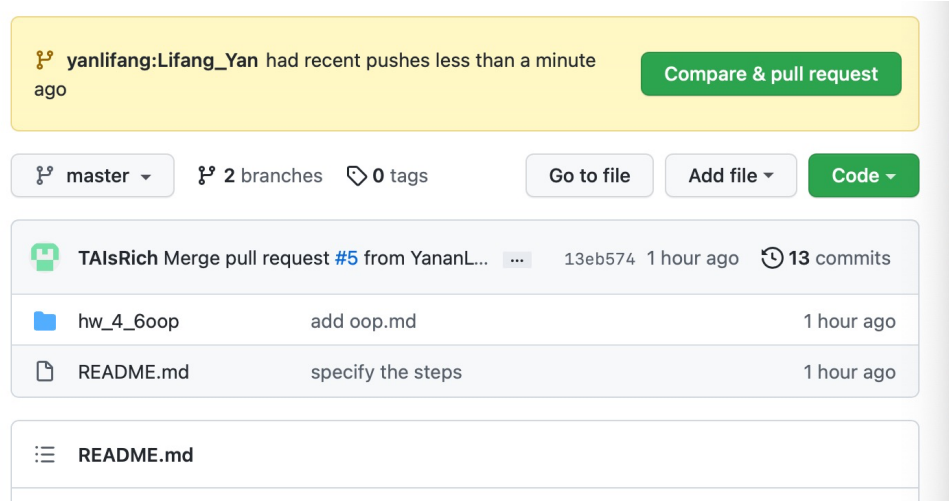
yanlifang:Lifang_Yan had recent pushes less than a minute ago

Compare & pull request

master

2 branches

0 tags

Go to file

Add file

Code

TAIsRich Merge pull request #5 from YananL... ... 13eb574 1 hour ago 13 commits

| hw_4_6oop | add oop.md | 1 hour ago |
|---|---|---|
| README.md | specify the steps | 1 hour ago |

README.md